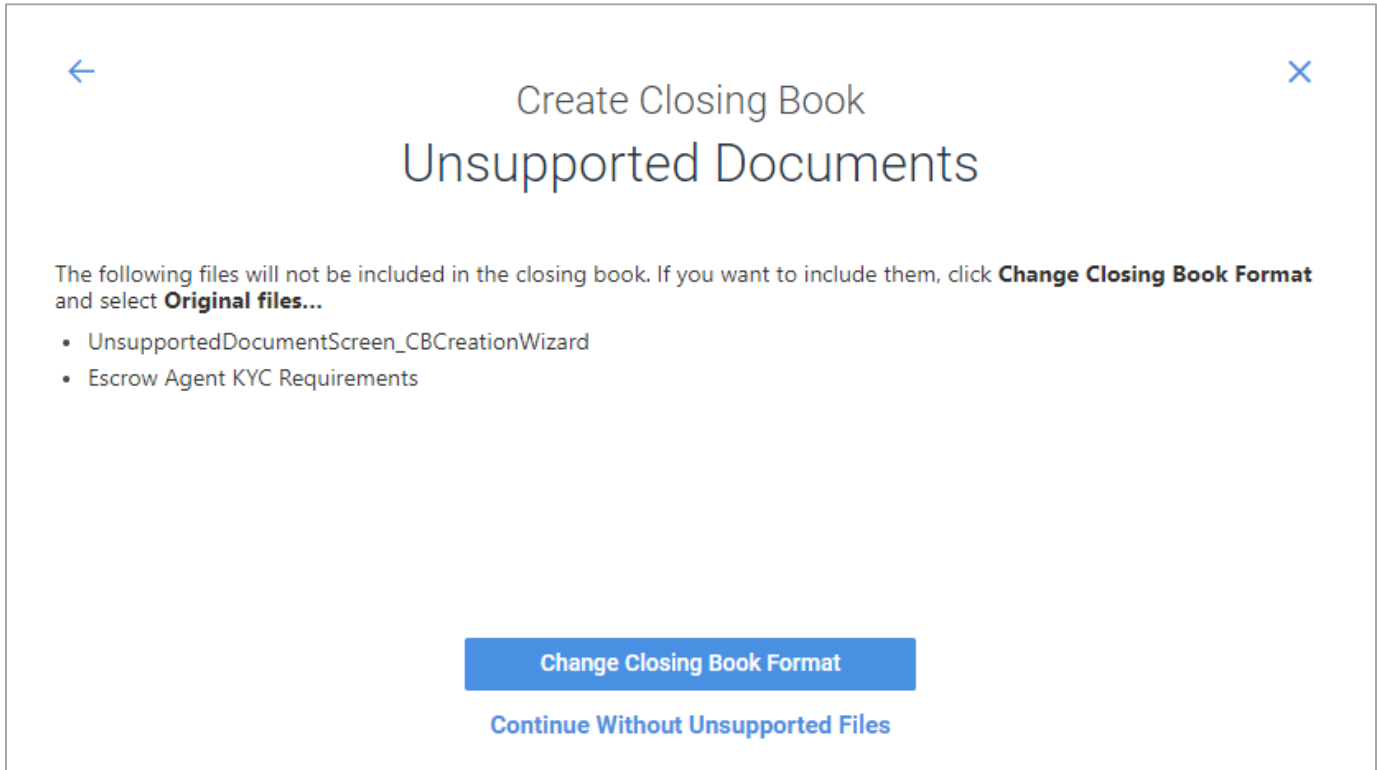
Create Closing Book

Unsupported Documents

The following files will not be included in the closing book. If you want to include them, click **Change Closing Book Format** and select **Original files...**

- UnsupportedDocumentScreen_CBCreationWizard
- Escrow Agent KYC Requirements

Change Closing Book Format

Continue Without Unsupported Files